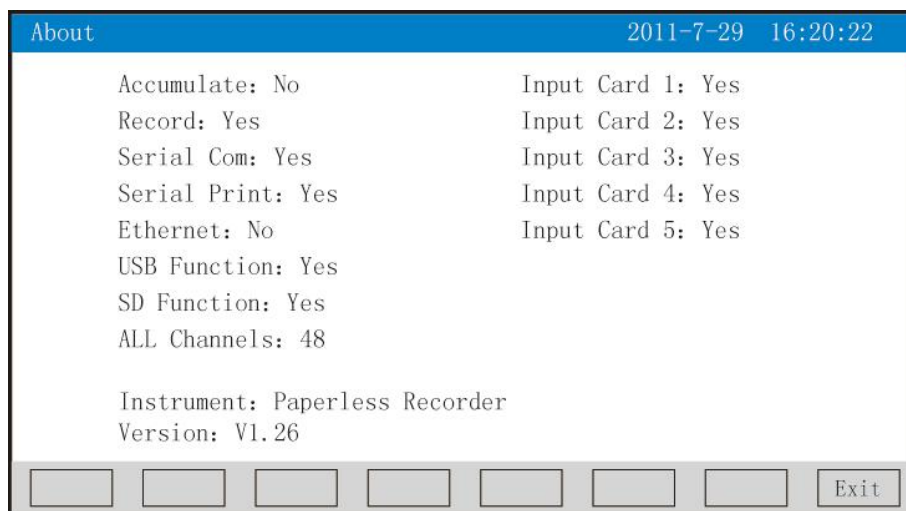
About 2011-7-29 16:20:22

Accumulate: No
Record: Yes
Serial Com: Yes
Serial Print: Yes
Ethernet: No
USB Function: Yes
SD Function: Yes
ALL Channels: 48

Input Card 1: Yes
Input Card 2: Yes
Input Card 3: Yes
Input Card 4: Yes
Input Card 5: Yes

Instrument: Paperless Recorder
Version: V1.26

Exit